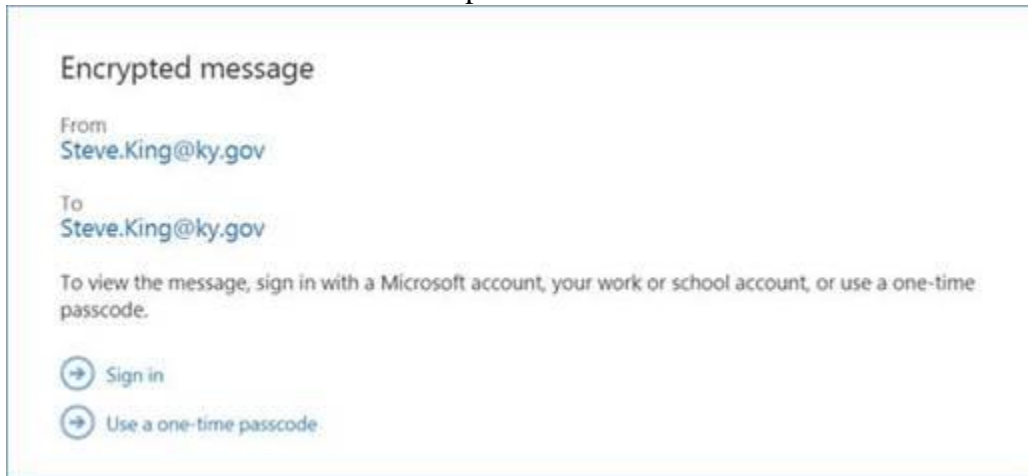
Encrypted message

From
Steve.King@ky.gov

To
Steve.King@ky.gov

To view the message, sign in with a Microsoft account, your work or school account, or use a one-time passcode.

Sign in

Use a one-time passcode